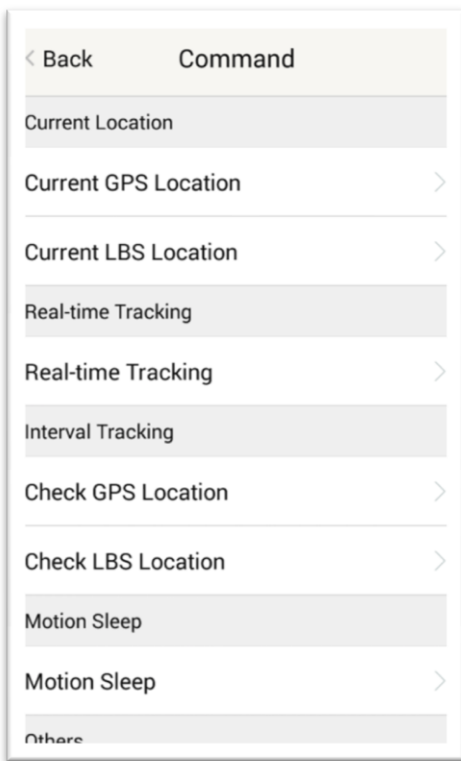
< Back Command

Current Location

Current GPS Location >

Current LBS Location >

Real-time Tracking

Real-time Tracking >

Interval Tracking

Check GPS Location >

Check LBS Location >

Motion Sleep

Motion Sleep >

Others